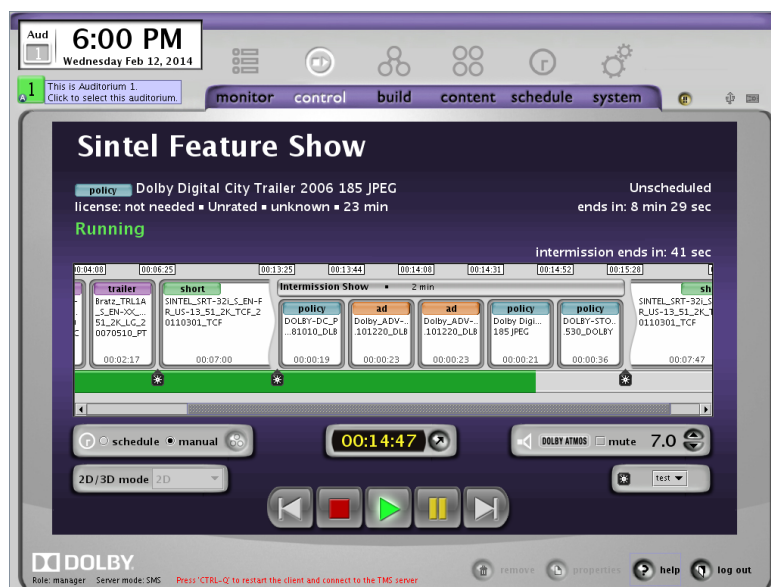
Aud
1
6:00 PM
Wednesday Feb 12, 2014

1
This is Auditorium 1.
Click to select this auditorium.

monitor control build content schedule system

Sintel Feature Show

policy Dolby Digital City Trailer 2006 185 JPEG
license: not needed ▪ Unrated ▪ unknown ▪ 23 min

Unscheduled
ends in: 8 min 29 sec

Running

intermission ends in: 41 sec

00:04:08 00:06:25 00:13:25 00:13:44 00:14:08 00:14:31 00:14:52 00:15:28

trailer
Bratz_TRL1A_S_EN-XX_51_2K_LC_2 0070510_PT
00:02:17

short
SINTEL_SRT-32i_S_EN-FR_US-13_51_2K_TCF_2 0110301_TCF
00:07:00

Intermission Show ▪ 2 min

policy
DOLBY-DC_P .81010_DLB
00:00:19

ad
Dolby_ADV- .101220_DLB
00:00:23

ad
Dolby_ADV- .101220_DLB
00:00:23

policy
Dolby Digi... 185 JPEG
00:00:21

policy
DOLBY-STO... .530_DOLBY
00:00:36

sh
SINTEL_SRT-32i_S R_US-13_51_2K_T 0110301_TCF
00:07:47

schedule manual

00:14:47

DOLBY ATMOS mute 7.0

2D/3D mode 2D

test

DOLBY

Role: manager Server mode: SMS Press 'CTRL-Q' to restart the client and connect to the TMS server

remove properties help log out